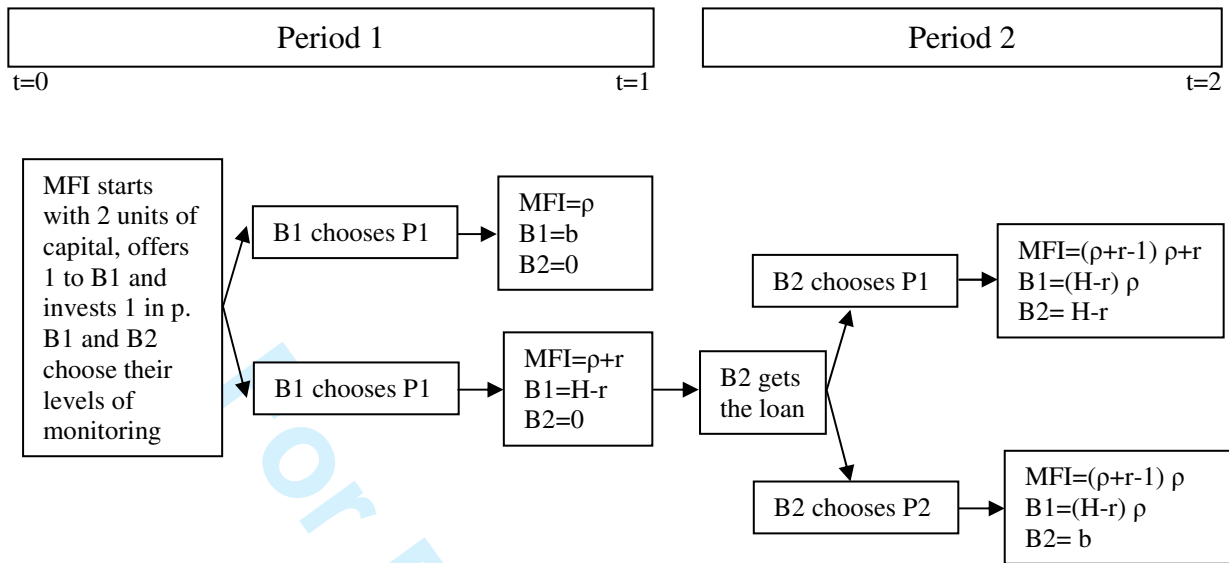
Period 1

t=0

t=1

Period 2

t=2

MFI starts with 2 units of capital, offers 1 to B1 and invests 1 in p. B1 and B2 choose their levels of monitoring

B1 chooses P1

MFI=ρ
B1=b
B2=0

B1 chooses P1

MFI=ρ+r
B1=H-r
B2=0

B2 gets the loan

B2 chooses P1

MFI=(ρ+r-1) ρ+r
B1=(H-r) ρ
B2= H-r

B2 chooses P2

MFI=(ρ+r-1) ρ
B1=(H-r) ρ
B2= b

For